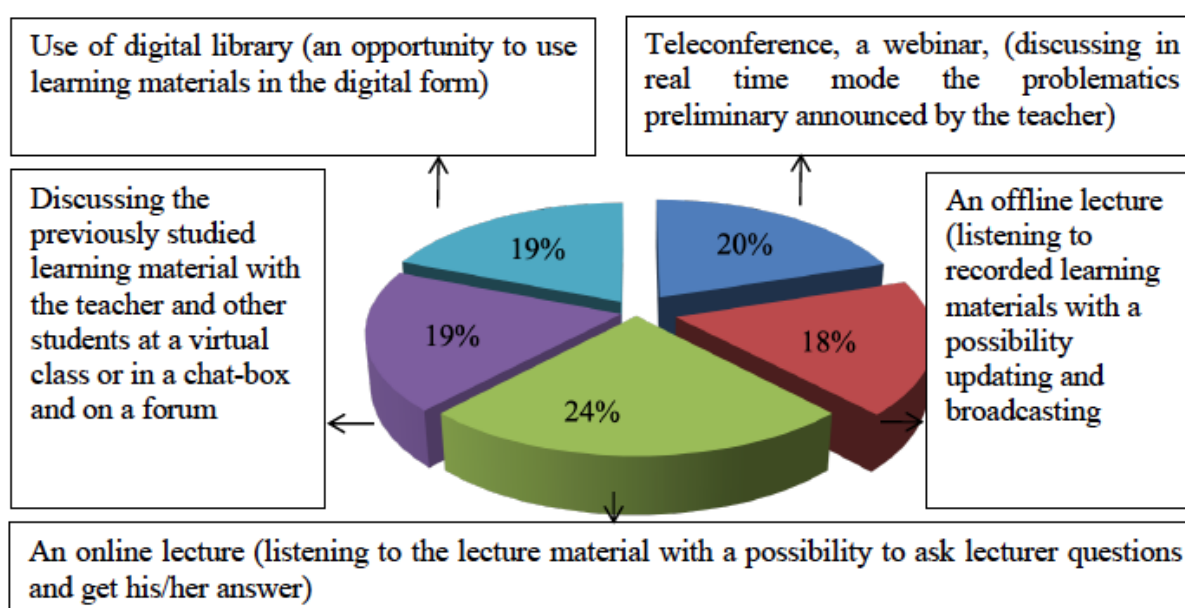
Use of digital library (an opportunity to use learning materials in the digital form)

Teleconference, a webinar, (discussing in real time mode the problematics preliminary announced by the teacher)

Discussing the previously studied learning material with the teacher and other students at a virtual class or in a chat-box and on a forum

19%

20%

An offline lecture (listening to recorded learning materials with a possibility updating and broadcasting

19%

18%

24%

An online lecture (listening to the lecture material with a possibility to ask lecturer questions and get his/her answer)